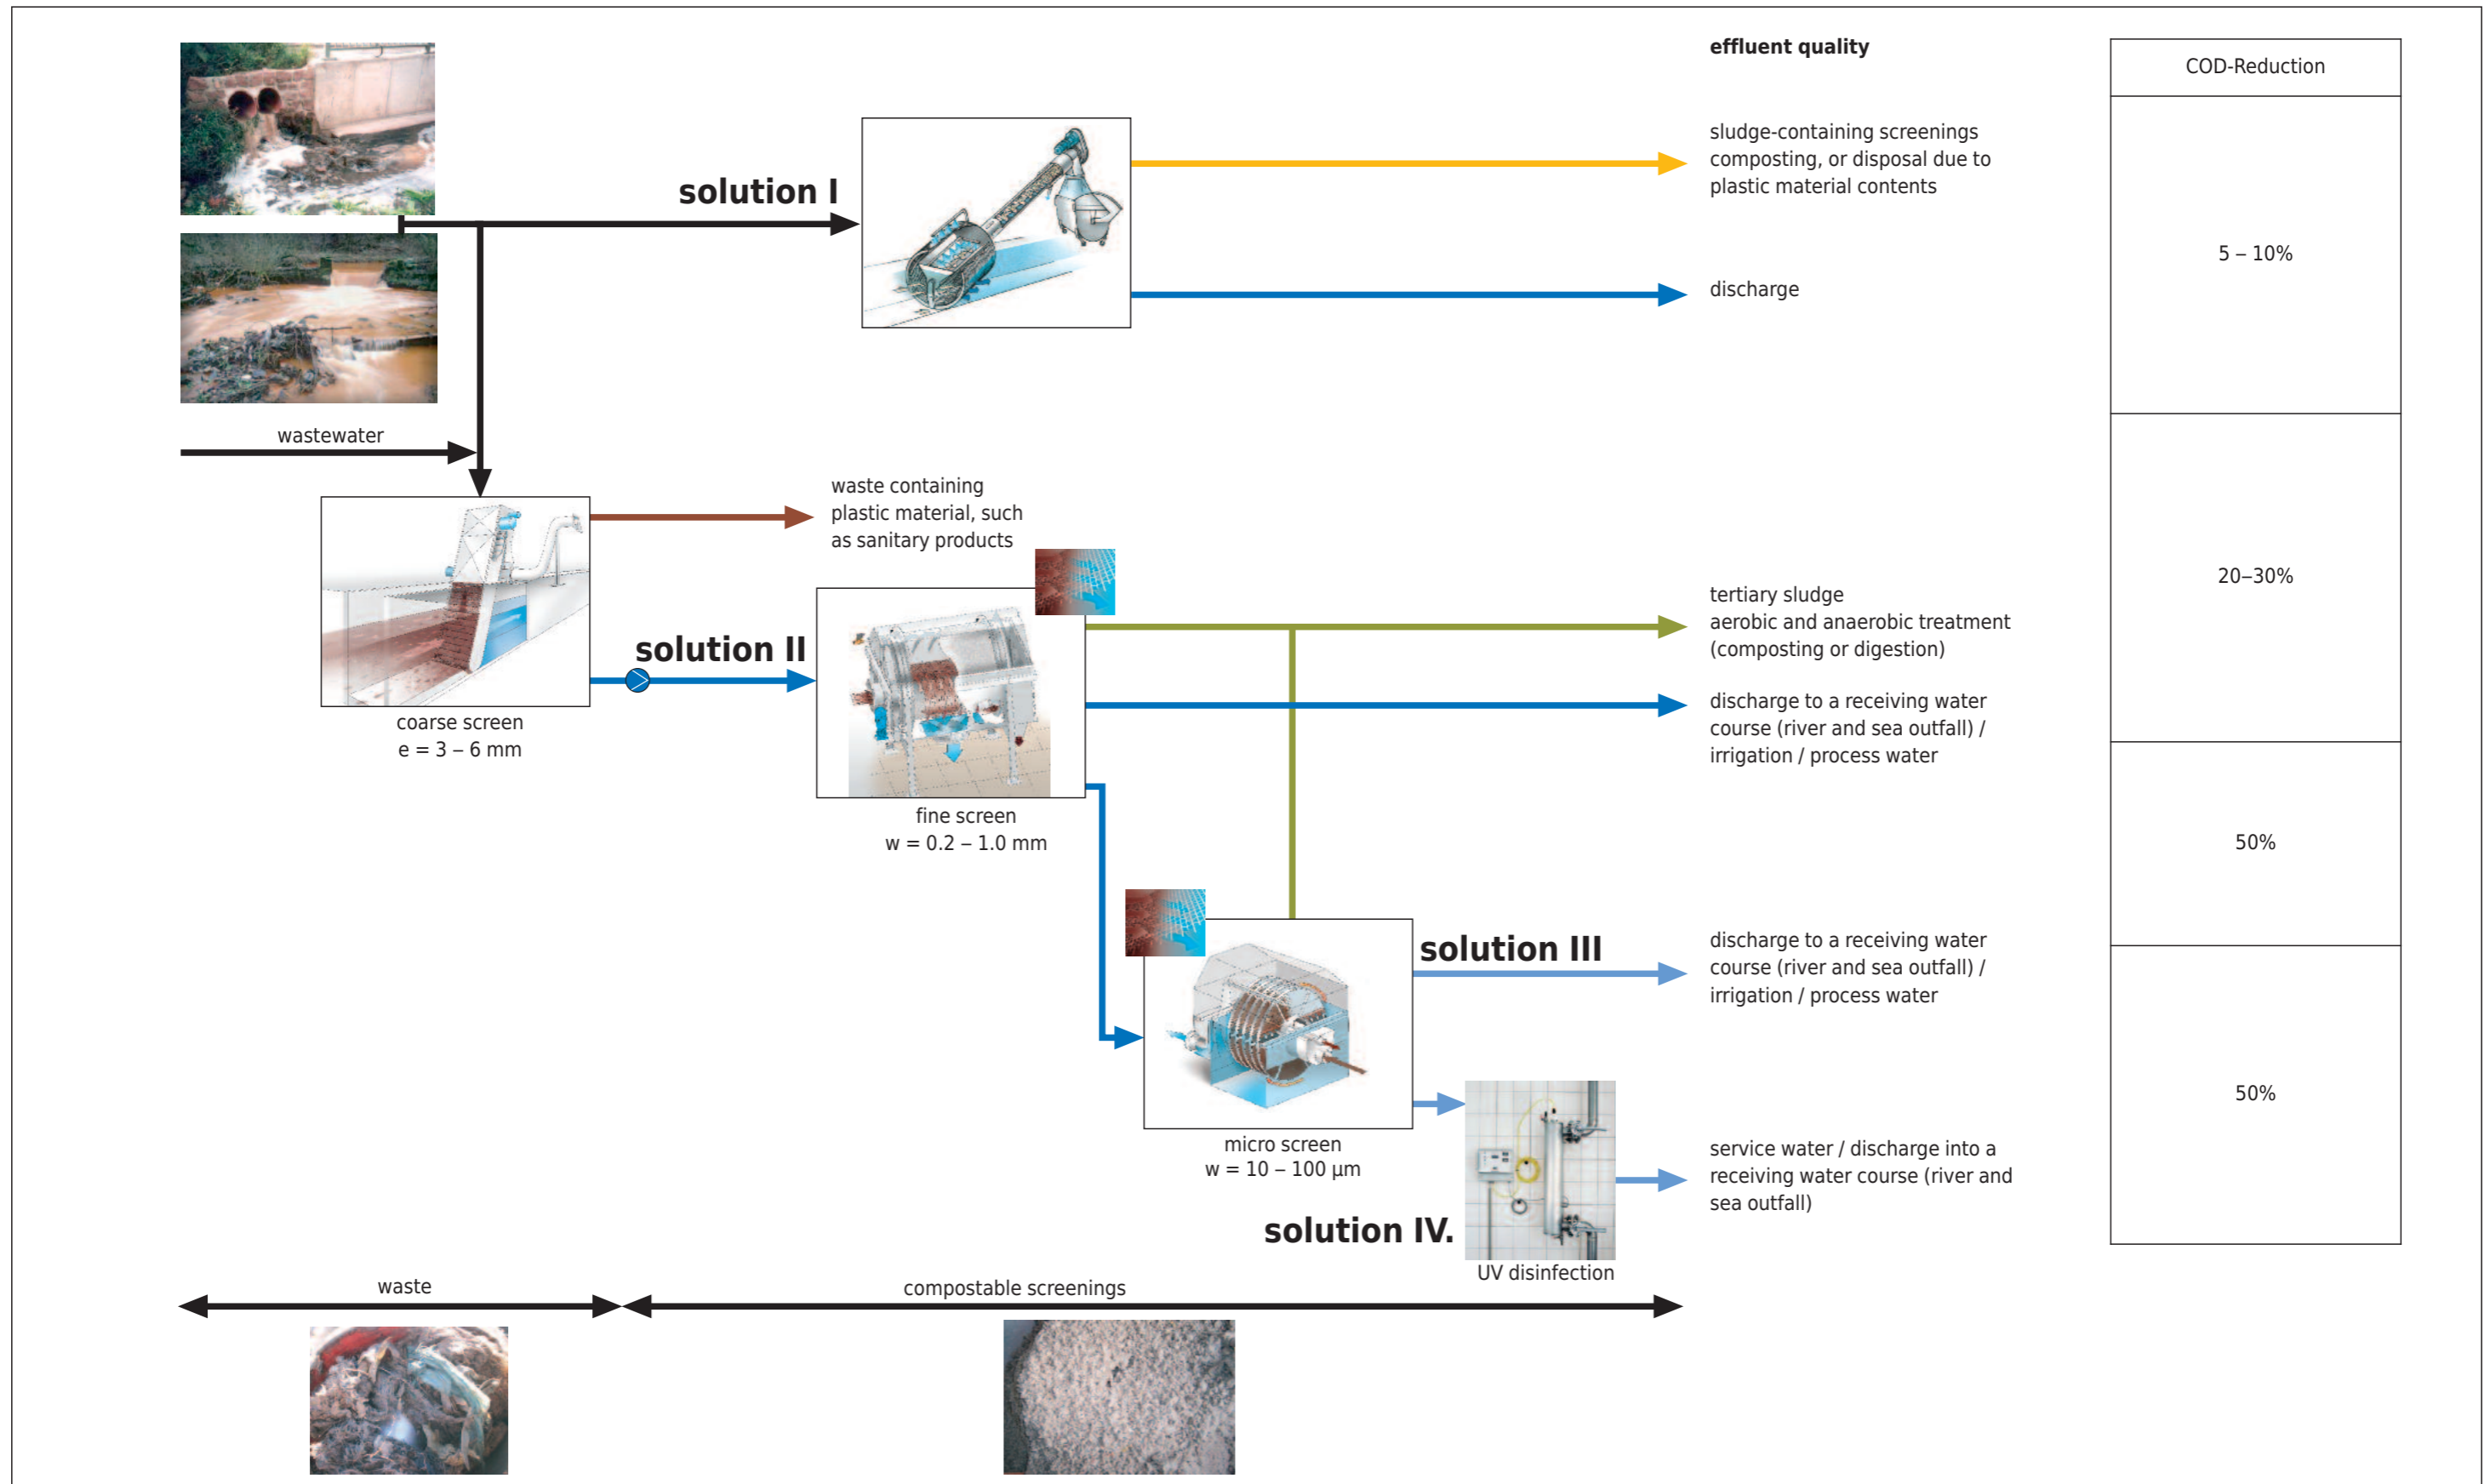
effluent quality

| COD-Reduction |
|---|
| 5 – 10% |
| 20–30% |
| 50% |
| 50% |

solution I

sludge-containing screenings composting, or disposal due to plastic material contents

discharge

wastewater

waste containing plastic material, such as sanitary products

solution II

coarse screen
e = 3 – 6 mm

tertiary sludge
aerobic and anaerobic treatment (composting or digestion)

discharge to a receiving water course (river and sea outfall) / irrigation / process water

fine screen
w = 0.2 – 1.0 mm

solution III

discharge to a receiving water course (river and sea outfall) / irrigation / process water

micro screen
w = 10 – 100 µm

service water / discharge into a receiving water course (river and sea outfall)

solution IV.

UV disinfection

waste

compostable screenings